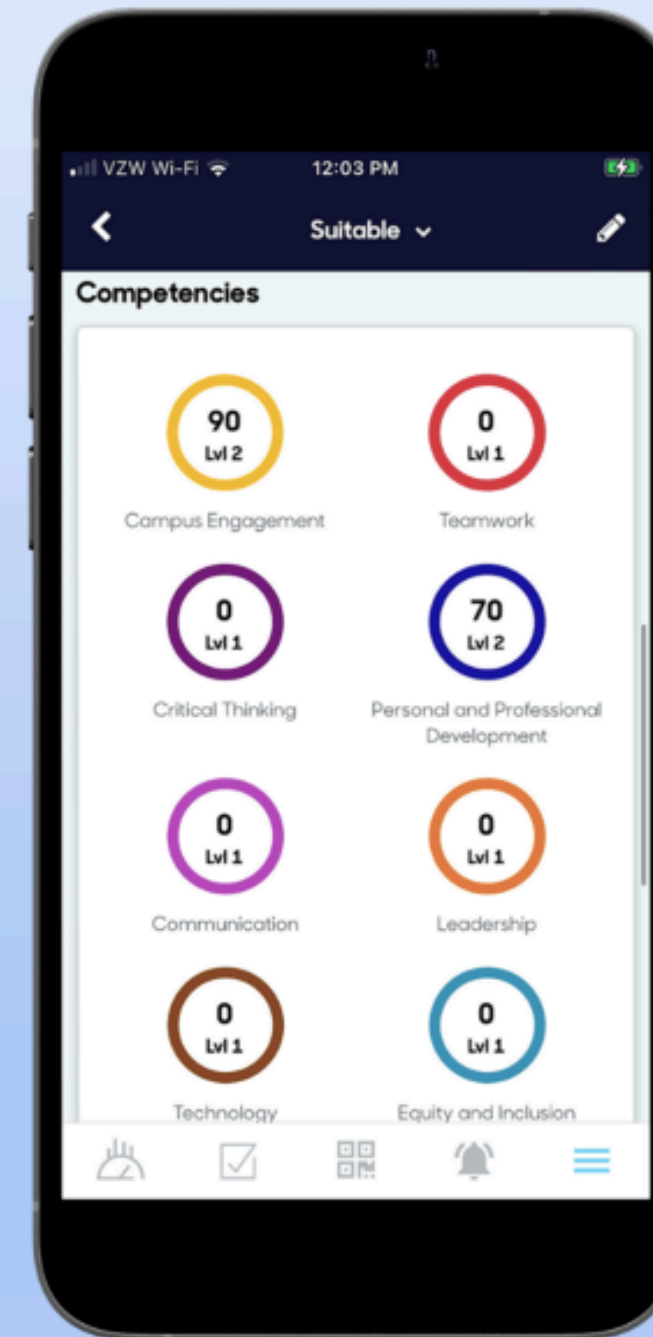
VZW Wi-Fi 12:03 PM

Suitable

Competencies

90
Lvl 2
Campus Engagement

0
Lvl 1
Teamwork

0
Lvl 1
Critical Thinking

70
Lvl 2
Personal and Professional Development

0
Lvl 1
Communication

0
Lvl 1
Leadership

0
Lvl 1
Technology

0
Lvl 1
Equity and Inclusion